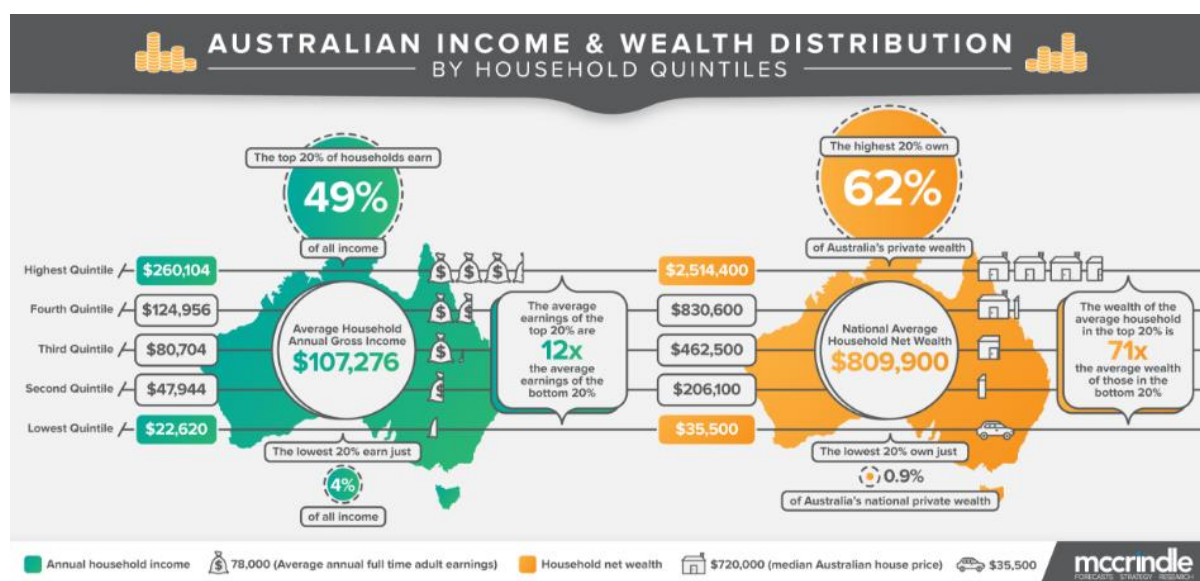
AUSTRALIAN INCOME & WEALTH DISTRIBUTION
BY HOUSEHOLD QUINTILES

The top 20% of households earn
49%
of all income

The highest 20% own
62%
of Australia's private wealth

Highest Quintile $260,104
Fourth Quintile $124,956
Third Quintile $80,704
Second Quintile $47,944
Lowest Quintile $22,620

Average Household Annual Gross Income
$107,276

The average earnings of the top 20% are
12x
the average earnings of the bottom 20%

$2,514,400
$830,600
$462,500
$206,100
$35,500

National Average Household Net Wealth
$809,900

The wealth of the average household in the top 20% is
71x
the average wealth of those in the bottom 20%

The lowest 20% earn just
4%
of all income

The lowest 20% own just
0.9%
of Australia's national private wealth

Annual household income
$78,000 (Average annual full time adult earnings)
Household net wealth
$720,000 (median Australian house price)
$35,500

mccrindle
FORECASTS STRATEGY RESEARCH